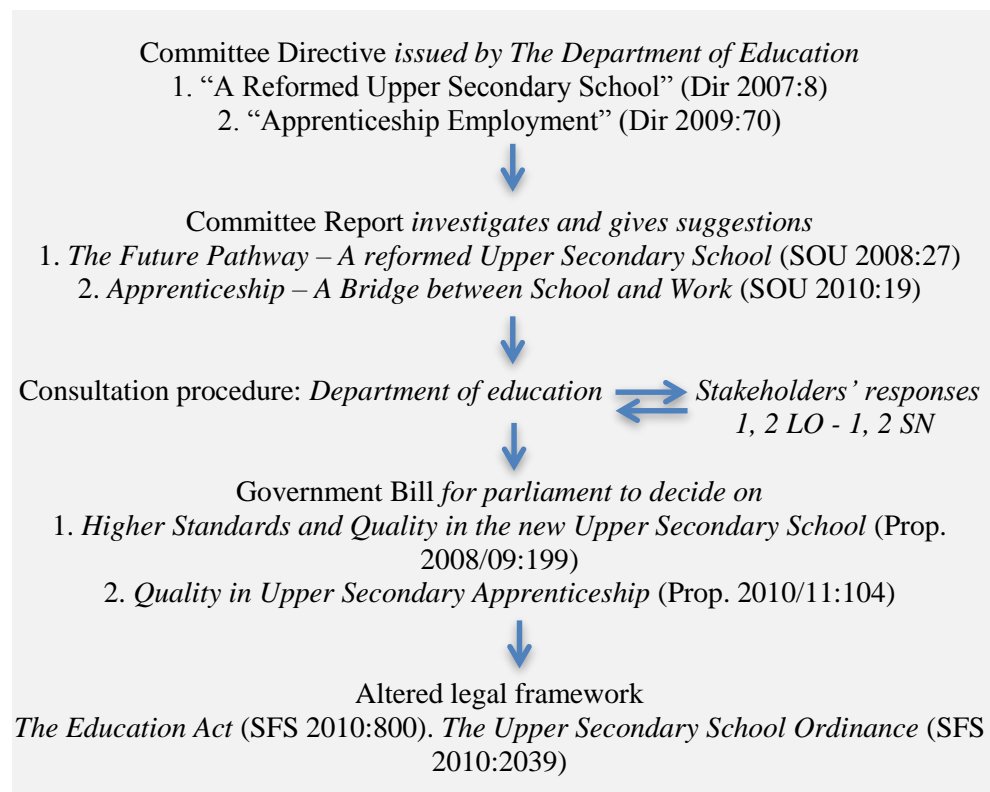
Committee Directive issued by The Department of Education
1. “A Reformed Upper Secondary School” (Dir 2007:8)
2. “Apprenticeship Employment” (Dir 2009:70)

Committee Report investigates and gives suggestions
1. The Future Pathway – A reformed Upper Secondary School (SOU 2008:27)
2. Apprenticeship – A Bridge between School and Work (SOU 2010:19)

Consultation procedure: Department of education Stakeholders’ responses 1, 2 LO - 1, 2 SN

Government Bill for parliament to decide on
1. Higher Standards and Quality in the new Upper Secondary School (Prop. 2008/09:199)
2. Quality in Upper Secondary Apprenticeship (Prop. 2010/11:104)

Altered legal framework
The Education Act (SFS 2010:800). The Upper Secondary School Ordinance (SFS 2010:2039)